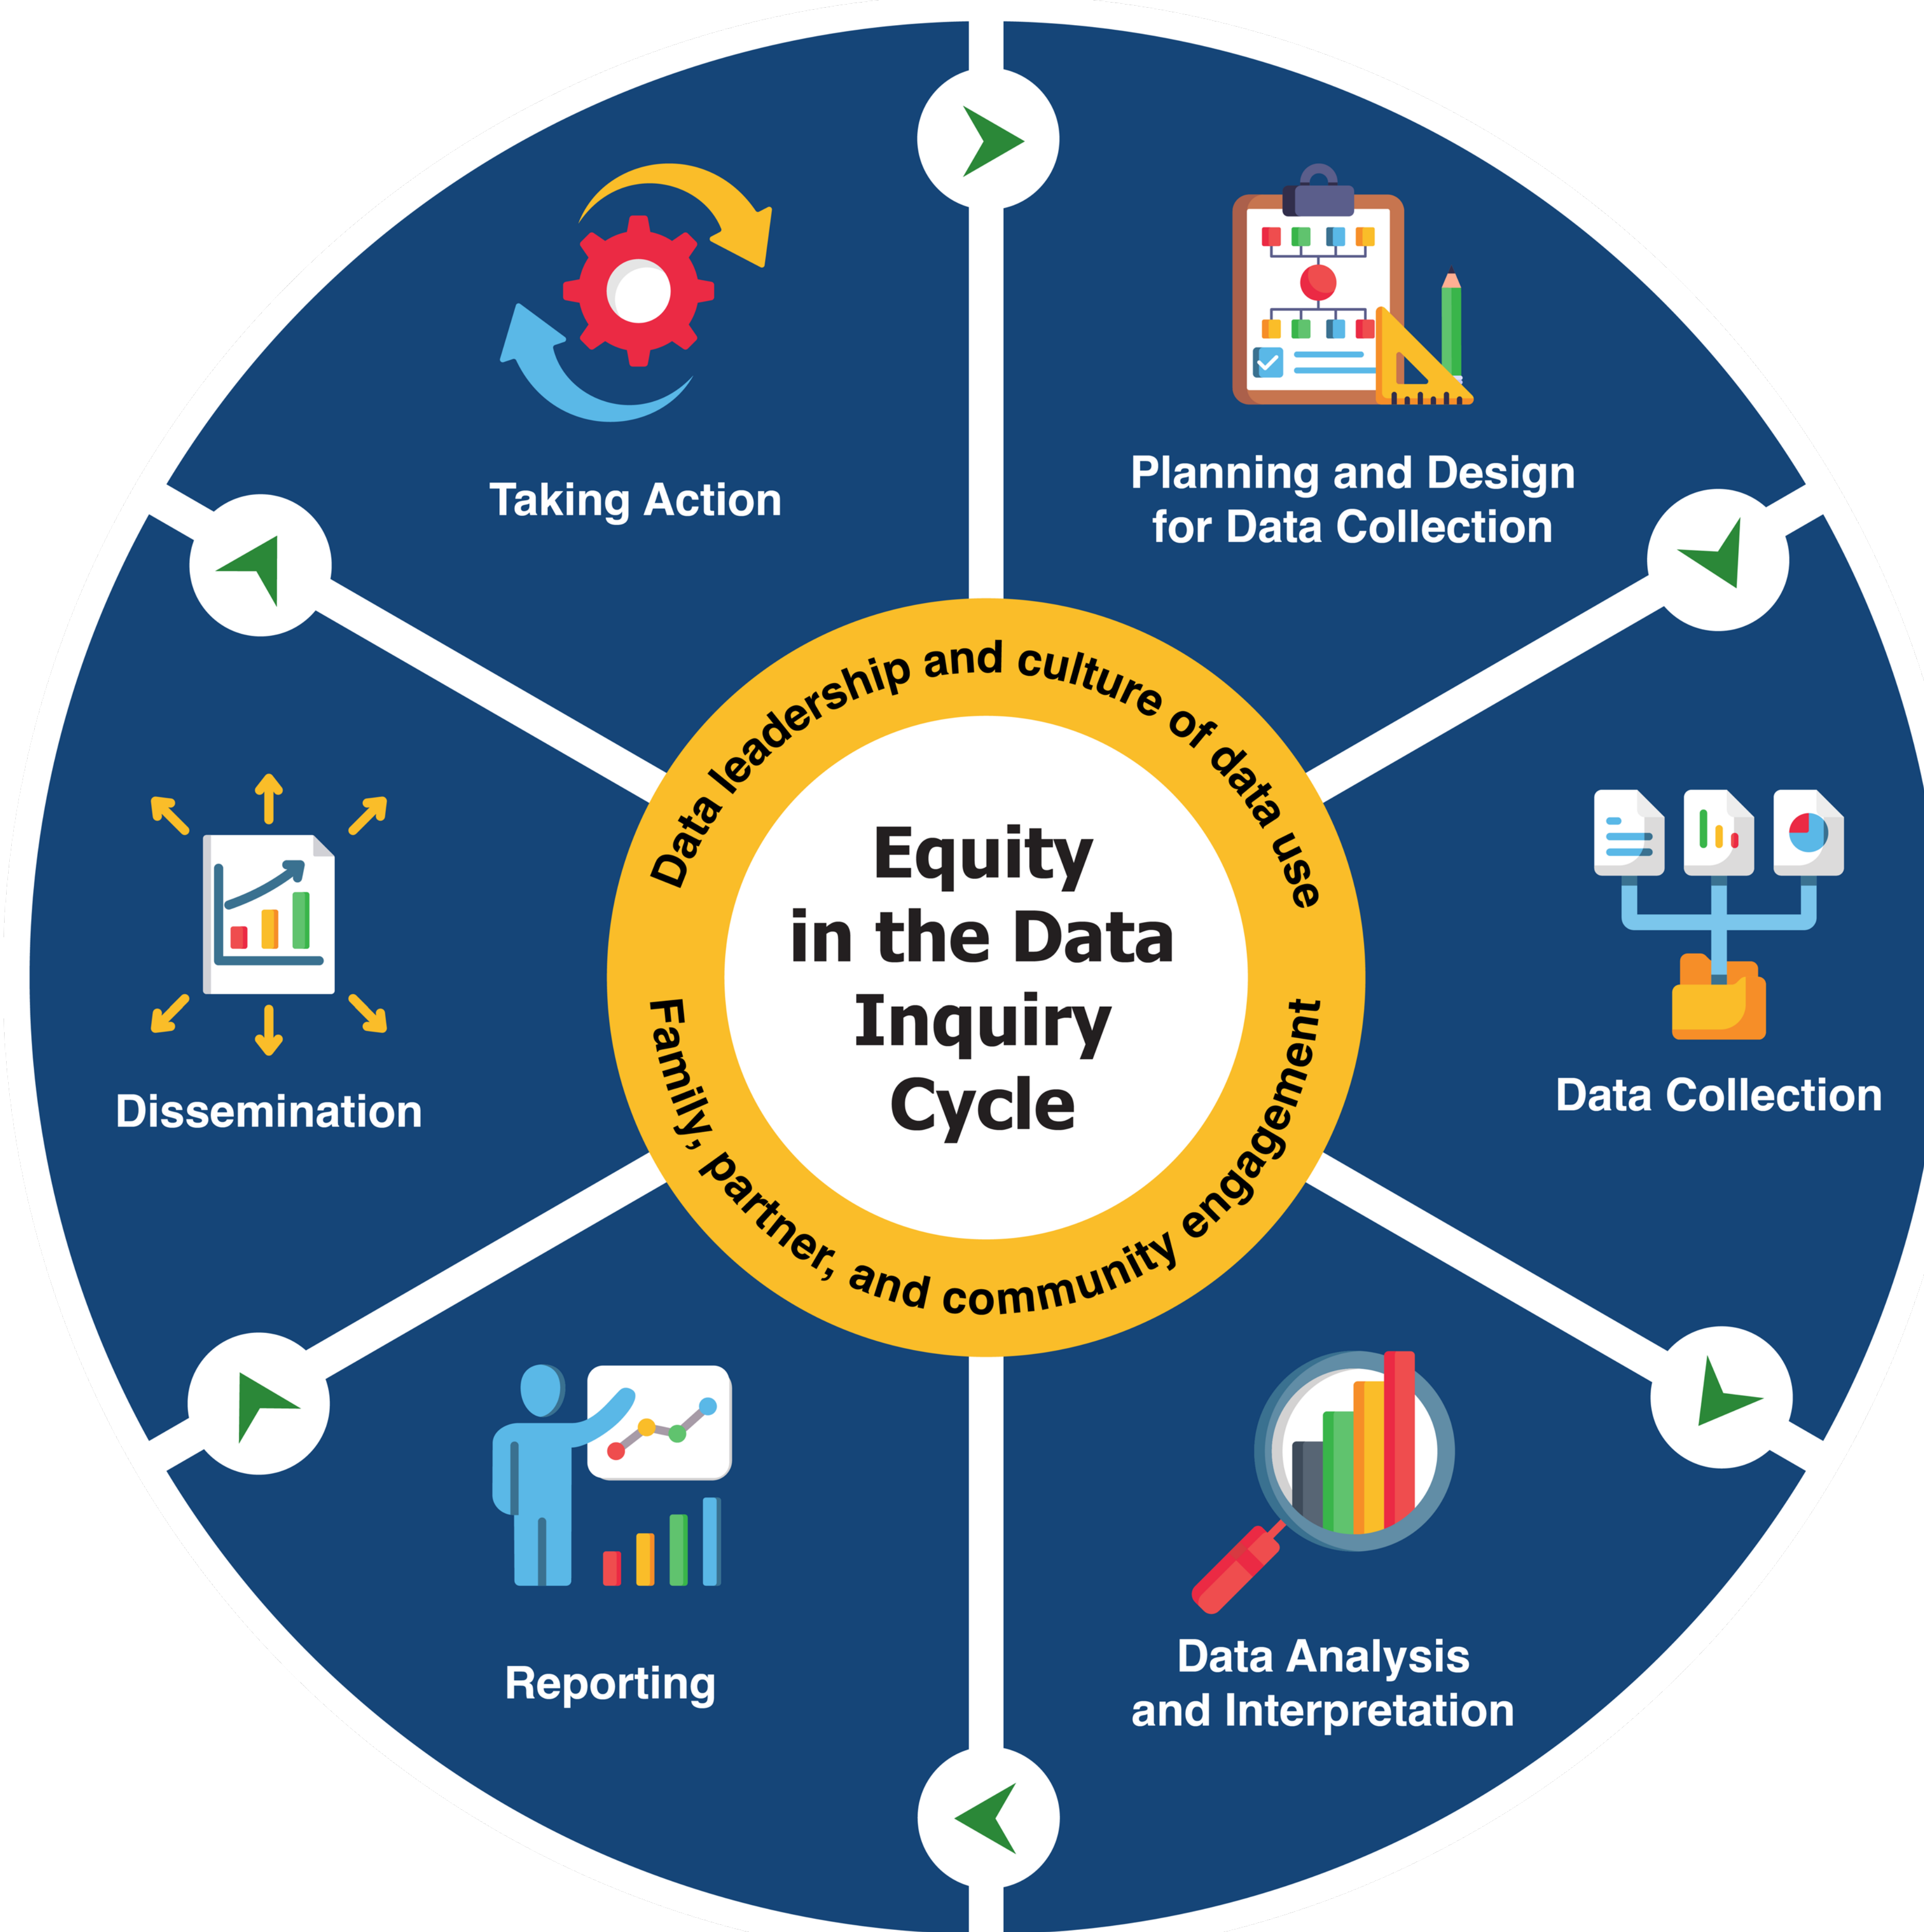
Taking Action

Planning and Design for Data Collection

Data Collection

Data Analysis and Interpretation

Reporting

Dissemination

Data leadership and culture of data use

Family, partner, and community engagement

Equity in the Data Inquiry Cycle